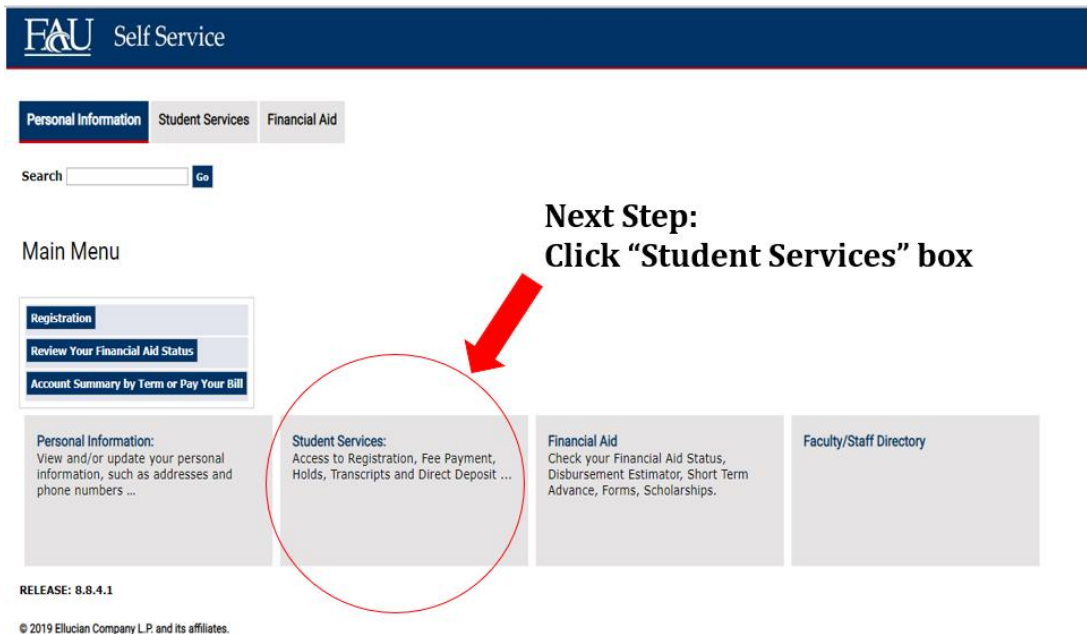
FAU Self Service

Personal Information Student Services Financial Aid

Search Go

Next Step:
Click “Student Services” box

Main Menu

Registration
Review Your Financial Aid Status
Account Summary by Term or Pay Your Bill

Personal Information:
View and/or update your personal information, such as addresses and phone numbers ...

Student Services:
Access to Registration, Fee Payment, Holds, Transcripts and Direct Deposit ...

Financial Aid
Check your Financial Aid Status, Disbursement Estimator, Short Term Advance, Forms, Scholarships.

Faculty/Staff Directory

RELEASE: 8.8.4.1

© 2019 Ellucian Company L.P. and its affiliates.